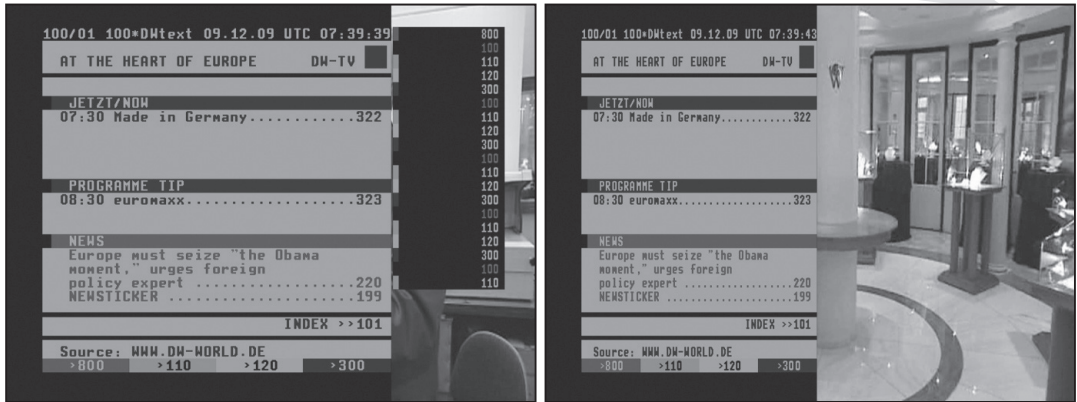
100/01 100*DWtext 09.12.09 UTC 07:39:39

AT THE HEART OF EUROPE DW-TV

JETZT/NOW
07:30 Made in Germany............322

PROGRAMME TIP
08:30 euromaxx...................323

NEWS
Europe must seize "the Obama moment," urges foreign policy expert ..................220
NEWSTICKER .....................199

INDEX >>101

Source: WWW.DW-WORLD.DE
>800 >110 >120 >300

800
100
110
120
300
100
110
120
300
100
110
120
300
100
110
120
300
100
110

100/01 100*DWtext 09.12.09 UTC 07:39:43

AT THE HEART OF EUROPE DW-TV

JETZT/NOW
07:30 Made in Germany............322

PROGRAMME TIP
08:30 euromaxx...................323

NEWS
Europe must seize "the Obama moment," urges foreign policy expert ..................220
NEWSTICKER .....................199

INDEX >>101

Source: WWW.DW-WORLD.DE
>800 >110 >120 >300